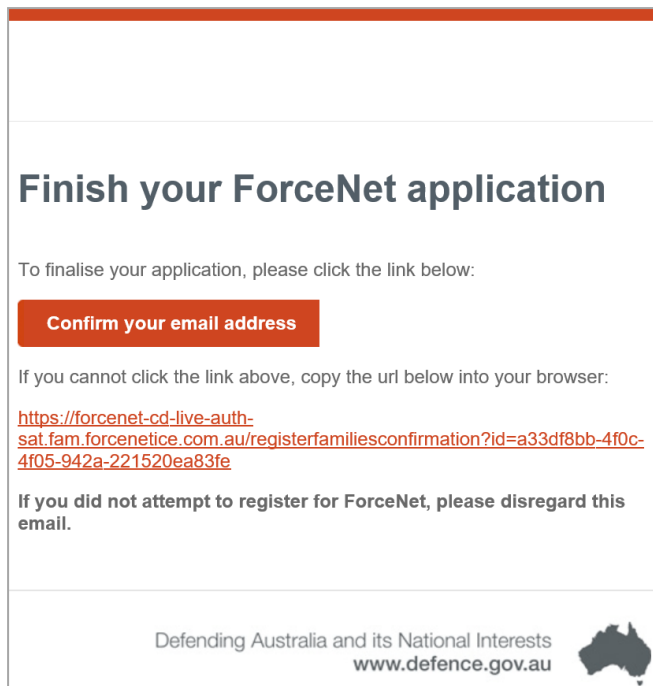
Finish your ForceNet application

To finalise your application, please click the link below:

Confirm your email address

If you cannot click the link above, copy the url below into your browser:

https://forcenet-cd-live-auth-sat.fam.forcenetice.com.au/registerfamiliesconfirmation?id=a33df8bb-4f0c-4f05-942a-221520ea83fe

If you did not attempt to register for ForceNet, please disregard this email.

Defending Australia and its National Interests
www.defence.gov.au